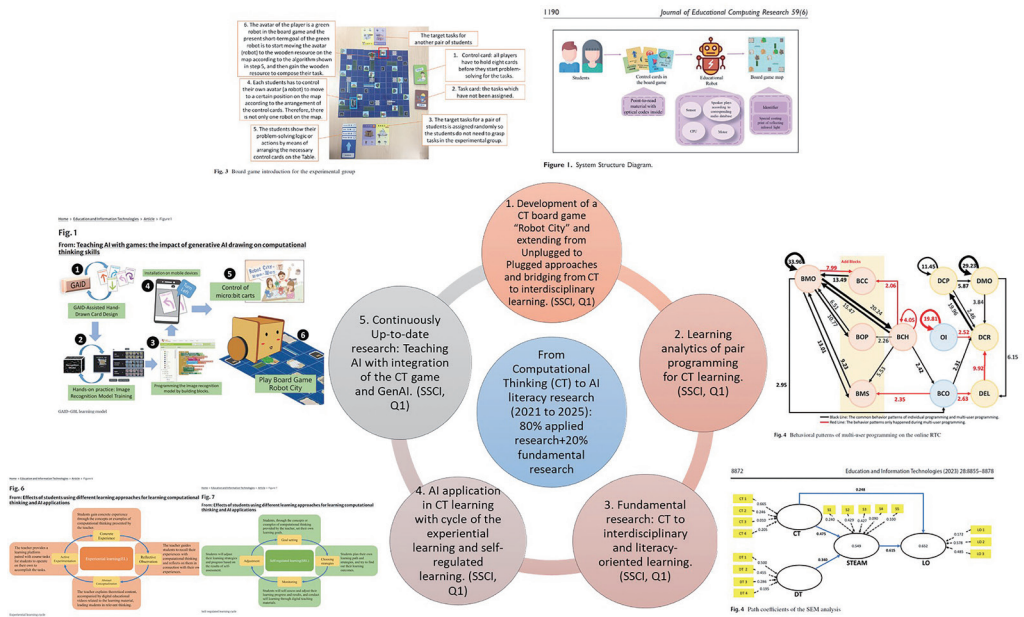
6. The avatar of the player is a green robot in the board game and the present short-term goal of the green robot is to start moving the avatar (robot) to the wooden-resource on the map according to the algorithm shown in step 5, and then gain the wooden resource to compose their task.

The target tasks for another pair of students

1. Control card: all players have to hold eight cards before they start problem-solving for the tasks.

4. Each students has to control their own avatar (a robot) to move to a certain position on the map according to the arrangement of the control cards. Therefore, there is not only one robot on the map.

2. Task card: the tasks which have not been assigned.

3. The target tasks for a pair of students is assigned randomly so the students do not need to grasp tasks in the experimental group.

5. The students show their problem-solving logic or actions by means of arranging the necessary control cards on the Table.

Fig. 3 Board game introduction for the experimental group

1190 Journal of Educational Computing Research 59(6)

Students

Control cards in the board game

Educational Robot

Board game map

Point-to-read material with optical codes inside

Figure 1. System Structure Diagram.

Fig. 1

From: Teaching AI with games: the impact of generative AI drawing on computational thinking skills

GAID-Assisted Hand-Drawn Card Design

Installation on mobile devices

Control of micro bit carts

Hands-on practice: Image Recognition Model Training

Programming the image recognition model by building blocks.

Play Board Game Robot City

GAID-GBL learning model

1. Development of a CT board game "Robot City" and extending from Unplugged to Plugged approaches and bridging from CT to interdisciplinary learning. (SSCI, Q1)

2. Learning analytics of pair programming for CT learning. (SSCI, Q1)

3. Fundamental research: CT to interdisciplinary and literacy-oriented learning. (SSCI, Q1)

4. AI application in CT learning with cycle of the experiential learning and self-regulated learning. (SSCI, Q1)

5. Continuously Up-to-date research: Teaching AI with integration of the CT game and GenAI. (SSCI, Q1)

From Computational Thinking (CT) to AI literacy research (2021 to 2025): 80% applied research+20% fundamental research

Add Blocks

BMO BCC DCP DMO BOP BCH OI DCR BMS BCO DEL

33.96 7.99 13.49 2.06 11.45 5.87 29.33 3.84 15.47 20.36 6.05 19.83 2.53 2.26 8.53 30.77 3.33 12.81 9.23 3.21 9.92 6.15 2.95 2.35 2.63

Black Line: The common behavior patterns of individual programming and multi-user programming.
Red Line: The behavior patterns only happened during multi-user programming.

Fig. 4 Behavioral patterns of multi-user programming on the online RTC

Fig. 6

From: Effects of students using different learning approaches for learning computational thinking and AI applications

Experiential learning (EL)

Fig. 7

From: Effects of students using different learning approaches for learning computational thinking and AI applications

Self-regulated learning (SRL)

8872 Education and Information Technologies (2023) 28:8855–8878

CT STEAM LO DT

Fig. 4 Path coefficients of the SEM analysis